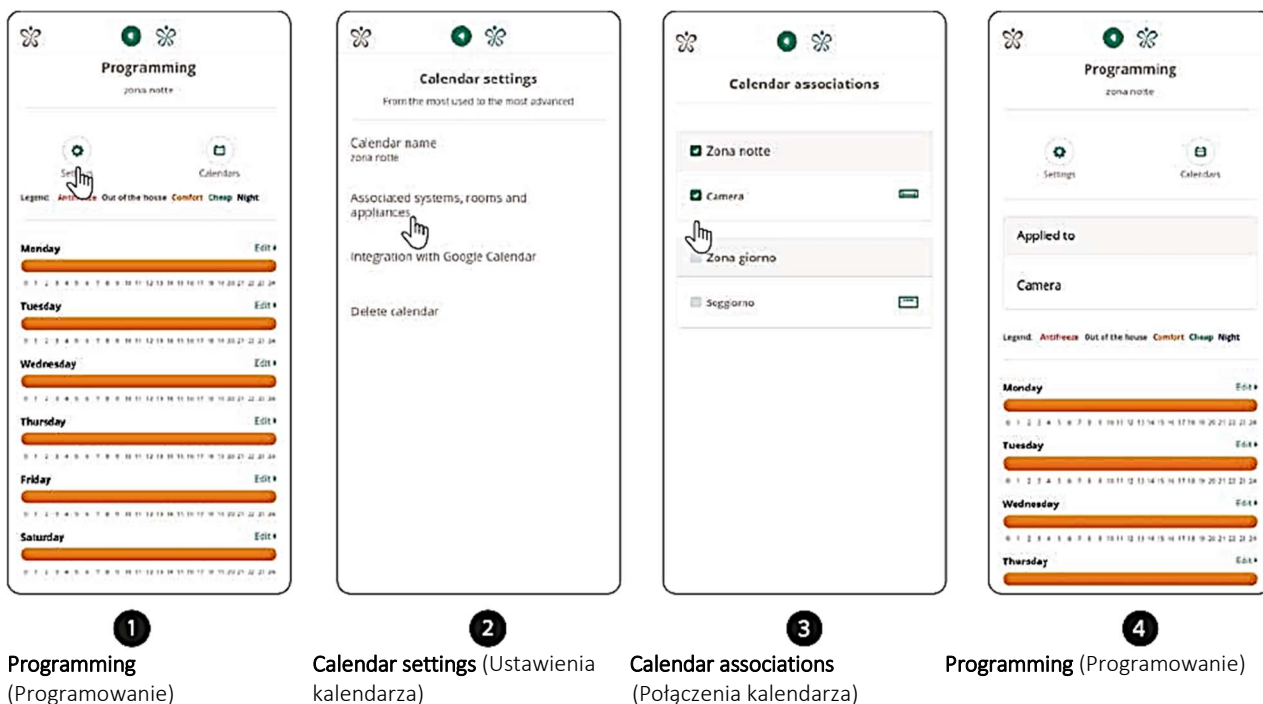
Programming
zona notte

Settings
Calendars

Legend: Antifreeze Out of the house Comfort Cheap Night

Monday Edit
0 1 2 3 4 5 6 7 8 9 10 11 12 13 14 15 16 17 18 19 20 21 22 23 24
Tuesday Edit
0 1 2 3 4 5 6 7 8 9 10 11 12 13 14 15 16 17 18 19 20 21 22 23 24
Wednesday Edit
0 1 2 3 4 5 6 7 8 9 10 11 12 13 14 15 16 17 18 19 20 21 22 23 24
Thursday Edit
0 1 2 3 4 5 6 7 8 9 10 11 12 13 14 15 16 17 18 19 20 21 22 23 24
Friday Edit
0 1 2 3 4 5 6 7 8 9 10 11 12 13 14 15 16 17 18 19 20 21 22 23 24
Saturday Edit
0 1 2 3 4 5 6 7 8 9 10 11 12 13 14 15 16 17 18 19 20 21 22 23 24

Calendar settings
From the most used to the most advanced

Calendar name
zona notte

Associated systems, rooms and appliances

Integration with Google Calendar

Delete calendar

Calendar associations

Zona notte

Camera

Zona giorno

Soggiorno

Programming
zona notte

Settings
Calendars

Applied to

Camera

Legend: Antifreeze Out of the house Comfort Cheap Night

Monday Edit
0 1 2 3 4 5 6 7 8 9 10 11 12 13 14 15 16 17 18 19 20 21 22 23 24
Tuesday Edit
0 1 2 3 4 5 6 7 8 9 10 11 12 13 14 15 16 17 18 19 20 21 22 23 24
Wednesday Edit
0 1 2 3 4 5 6 7 8 9 10 11 12 13 14 15 16 17 18 19 20 21 22 23 24
Thursday Edit

1
Programming (Programowanie)

2
Calendar settings (Ustawienia kalendarza)

3
Calendar associations (Połączenia kalendarza)

4
Programming (Programowanie)